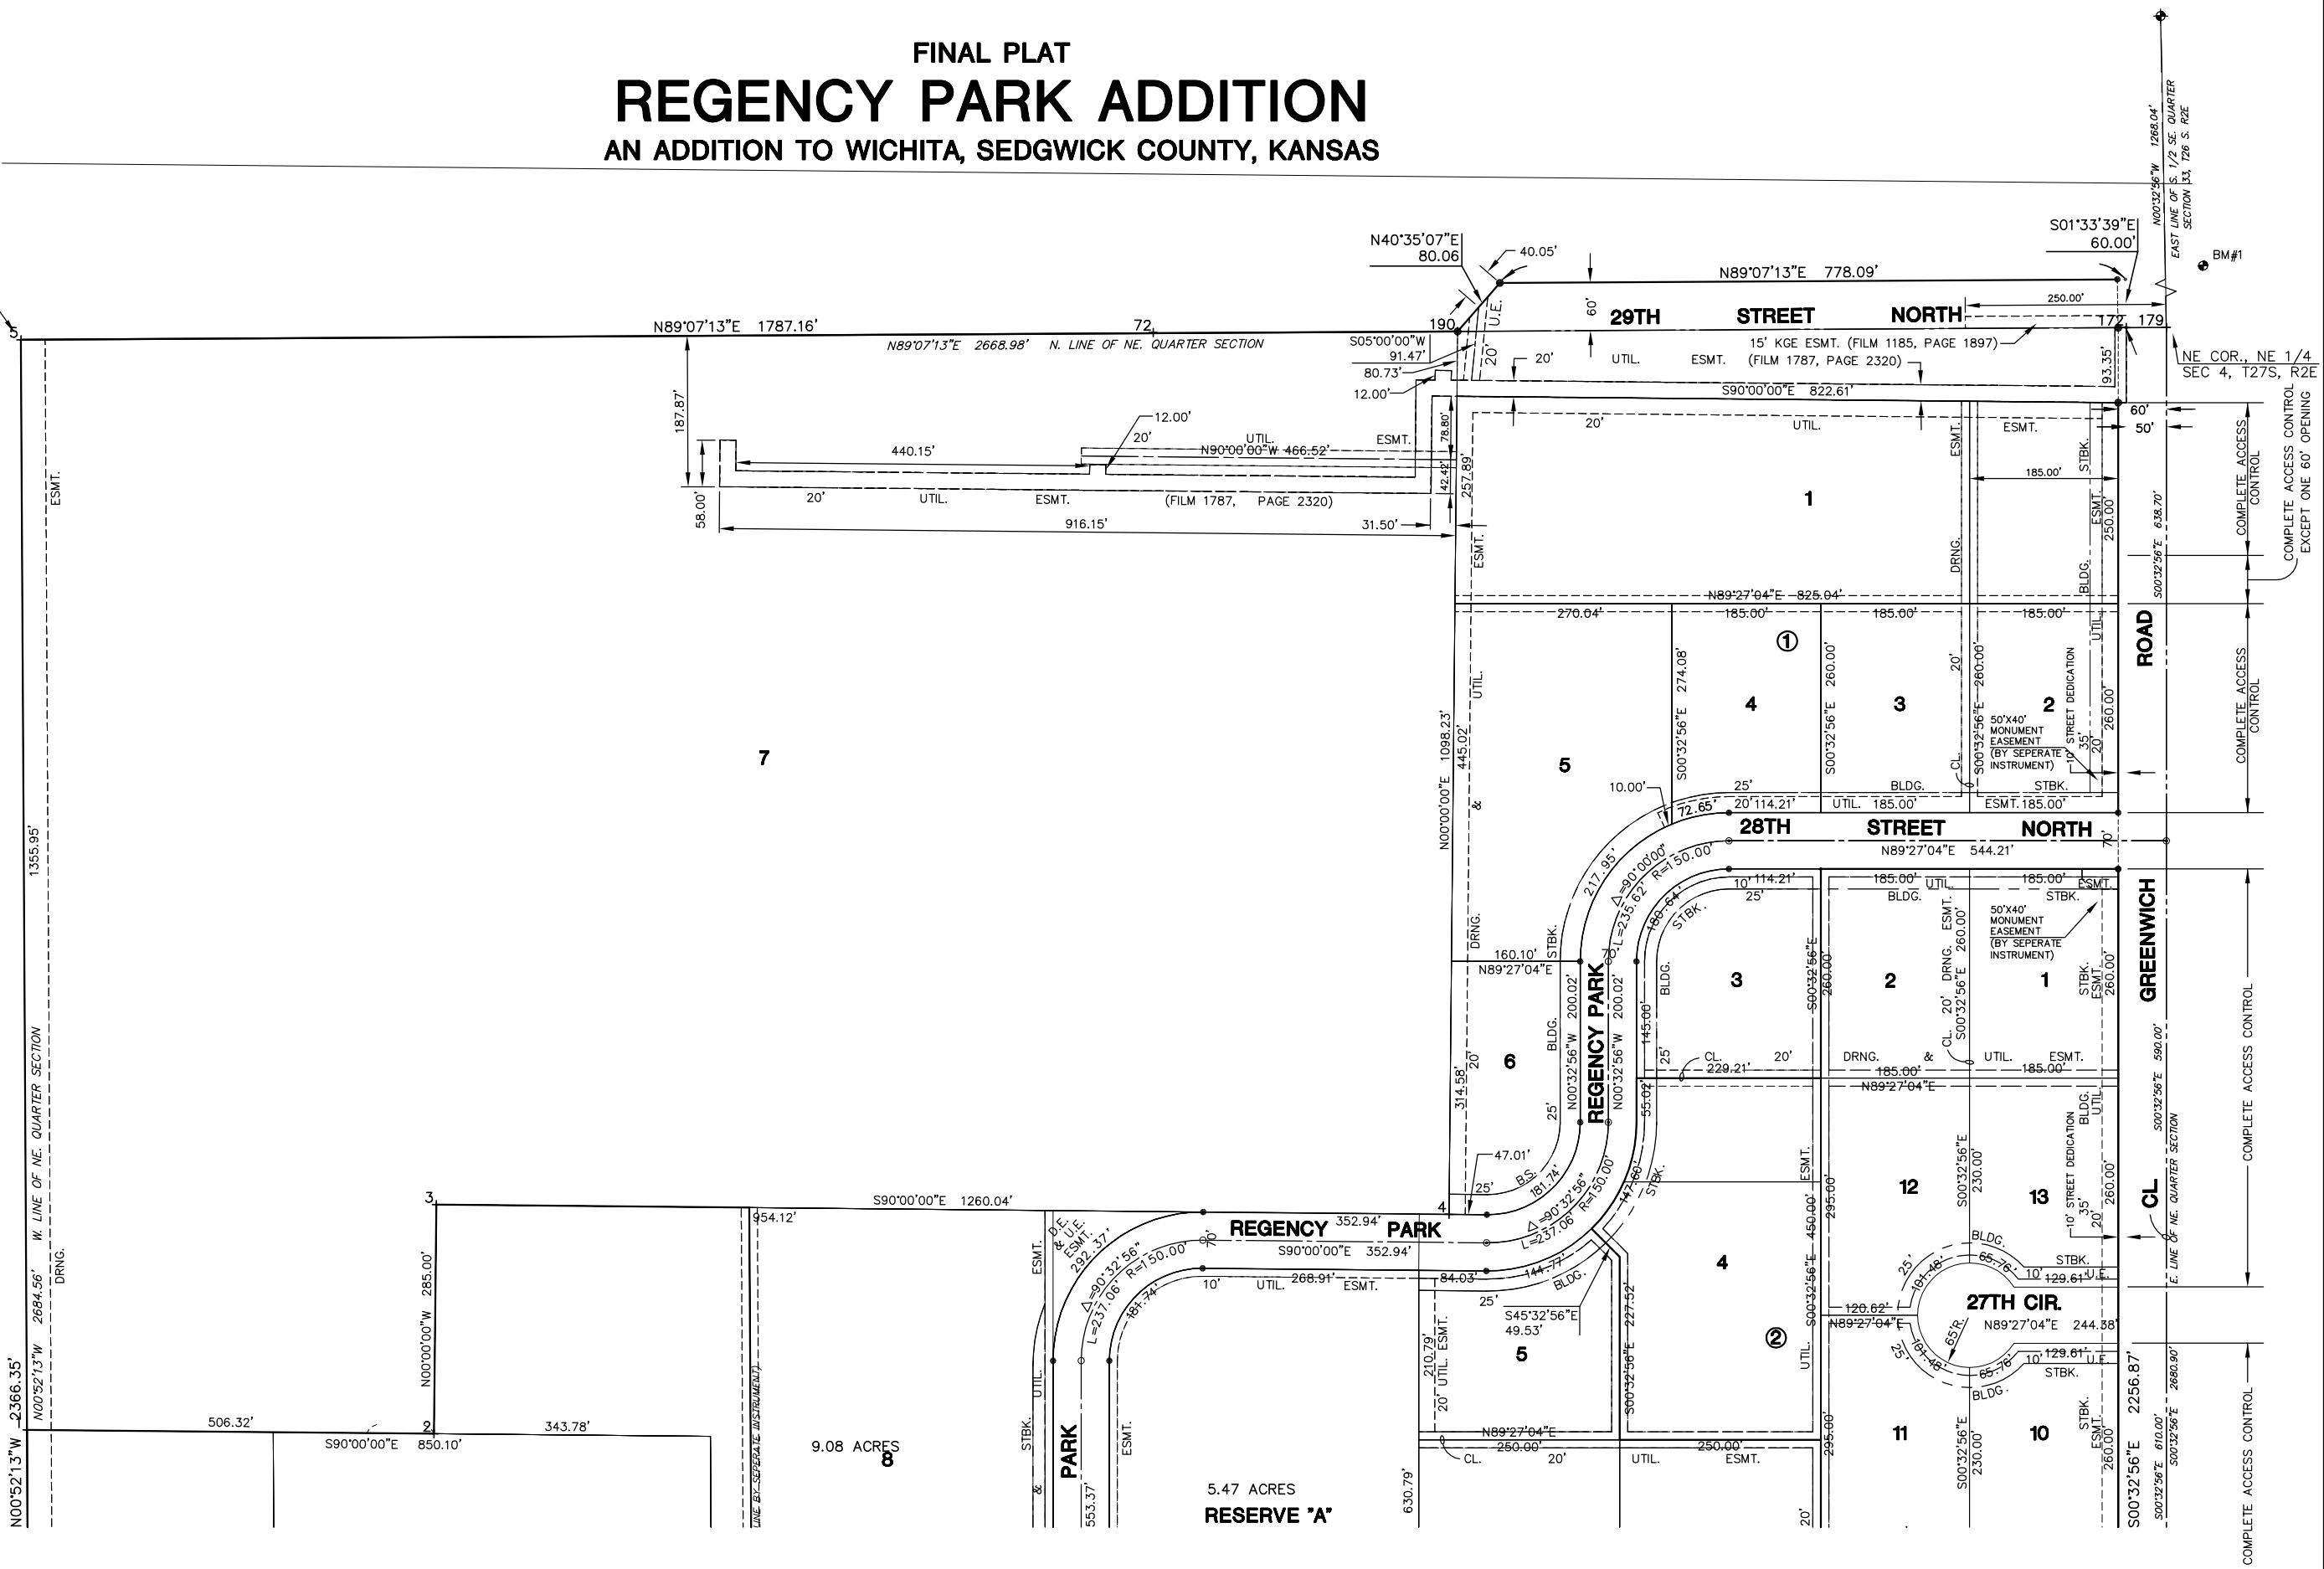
FINAL PLAT
REGENCY PARK ADDITION
AN ADDITION TO WICHITA, SEDGWICK COUNTY, KANSAS

N00°32'56"W 1268.04'
EAST LINE OF S. 1/2 SE. QUARTER SECTION 33, T26 S. R2E

S01°33'39"E
60.00'
BM#1

N40°35'07"E
80.06
40.05'
N89°07'13"E 778.09'
60'
29TH STREET NORTH
250.00'
190
U.E.
172 179
N89°07'13"E 1787.16'
72
N89°07'13"E 2668.98' N. LINE OF NE. QUARTER SECTION
S05°00'00"W
91.47'
80.73'
12.00'
20'
20'
15' KGE ESMT. (FILM 1185, PAGE 1897)
UTIL. ESMT. (FILM 1787, PAGE 2320)
93.35'
NE COR., NE 1/4
SEC 4, T27S, R2E
S90°00'00"E 822.61'
60'
50'
187.87'
12.00'
20'
UTIL.
ESMT.
440.15'
N90°00'00"W 466.52'
78.80'
42.42'
257.89'
20'
UTIL.
ESMT.
ESMT.
STBK.
185.00'
58.00'
20'
UTIL.
ESMT.
(FILM 1787, PAGE 2320)
916.15'
31.50'
1
ESMT.
DRNG.
250.00'
BLDG.
S00°32'56"E 638.70'
COMPLETE ACCESS CONTROL
COMPLETE ACCESS CONTROL EXCEPT ONE 60' OPENING
ESMT.
N89°27'04"E 825.04'
270.04'
185.00'
185.00'
185.00'
①
UTIL.
ROAD
274.08'
260.00'
20'
260.00'
4
3
2
10' STREET DEDICATION
260.00'
COMPLETE ACCESS CONTROL
UTIL.
&
S00°32'56"E
S00°32'56"E
S00°32'56"E
50'X40' MONUMENT EASEMENT (BY SEPERATE INSTRUMENT)
35'
20'
7
5
1355.95'
N00°00'00"E 1098.23'
445.02'
CL.
25'
BLDG.
STBK.
10.00'
72.65'
20' 114.21'
UTIL. 185.00'
ESMT. 185.00'
28TH STREET NORTH
70'
217.95'
Δ=90°00'00"
L=235.62' R=150.00'
N89°27'04"E 544.21'
10' 114.21'
25'
185.00' UTIL.
BLDG.
185.00'
ESMT.
STBK.
180.64'
STBK.
50'X40' MONUMENT EASEMENT (BY SEPERATE INSTRUMENT)
GREENWICH
DRNG.
STBK.
160.10'
N89°27'04"E
BLDG.
3
2
1
260.00'
260.00'
ESMT.
STBK.
ESMT.
260.00'
DRNG.
20'
S00°32'56"E
ESMT.
S00°32'56"E 590.00'
145.00'
REGENCY PARK
N00°32'56"W 200.02'
N00°32'56"W 200.02'
CL.
W. LINE OF NE. QUARTER SECTION
6
20'
25'
CL.
229.21'
20'
DRNG.
&
UTIL.
ESMT.
185.00'
185.00'
N89°27'04"E
314.58'
55.02'
25'
BLDG.
UTIL.
10' STREET DEDICATION
S00°32'56"E
E. LINE OF NE. QUARTER SECTION
COMPLETE ACCESS CONTROL
47.01'
25'
B.S.
181.74'
147.60'
STBK.
ESMT.
295.00'
12
S00°32'56"E 230.00'
13
260.00'
35'
20'
CL
3
S90°00'00"E 1260.04'
954.12'
4
D.E. & U.E. ESMT.
292.37'
REGENCY 352.94' PARK
Δ=90°32'56"
L=237.06'
R=150.00'
S90°00'00"E 352.94'
Δ=90°32'56"
L=237.06' R=150.00'
450.00'
BLDG.
65.76'
STBK.
10' 129.61' U.E.
ESMT.
DRNG.
Δ=90°32'56"
L=237.06' R=150.00'
70'
N00°00'00"W 285.00'
10'
UTIL.
268.91'
ESMT.
84.03'
144.77'
BLDG.
4
25'
161.48'
27TH CIR.
N89°27'04"E 244.38'
2684.56'
N00°52'13"W
181.74'
25'
S45°32'56"E
49.53'
227.52'
②
120.62'
N89°27'04"E
65'R.
25'
161.48'
10' 129.61' U.E.
STBK.
65.76'
BLDG.
2256.87'
2680.90'
610.00'
S00°32'56"E
UTIL.
ESMT.
210.79'
20' UTIL. ESMT.
5
S00°32'56"E
S00°32'56"E
UTIL.
2366.35'
N00°52'13"W
506.32'
2
343.78'
S90°00'00"E 850.10'
LINE BY SEPERATE INSTRUMENT
9.08 ACRES
8
STBK.
UTIL.
&
PARK
553.37'
ESMT.
5.47 ACRES
RESERVE "A"
630.79'
N89°27'04"E
250.00'
CL.
20'
UTIL.
250.00'
ESMT.
295.00'
20'
11
S00°32'56"E 230.00'
10
STBK.
ESMT.
260.00'
COMPLETE ACCESS CONTROL